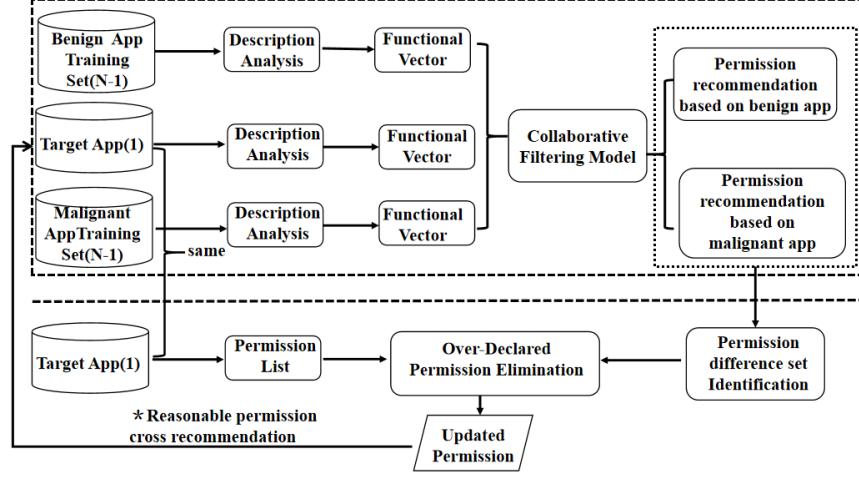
Benign App Training Set(N-1)

Description Analysis

Functional Vector

Target App(1)

Description Analysis

Functional Vector

Malignant AppTraining Set(N-1)

Description Analysis

Functional Vector

same

Collaborative Filtering Model

Permission recommendation based on benign app

Permission recommendation based on malignant app

Target App(1)

Permission List

Over-Declared Permission Elimination

Permission difference set Identification

*Reasonable permission cross recommendation

Updated Permission